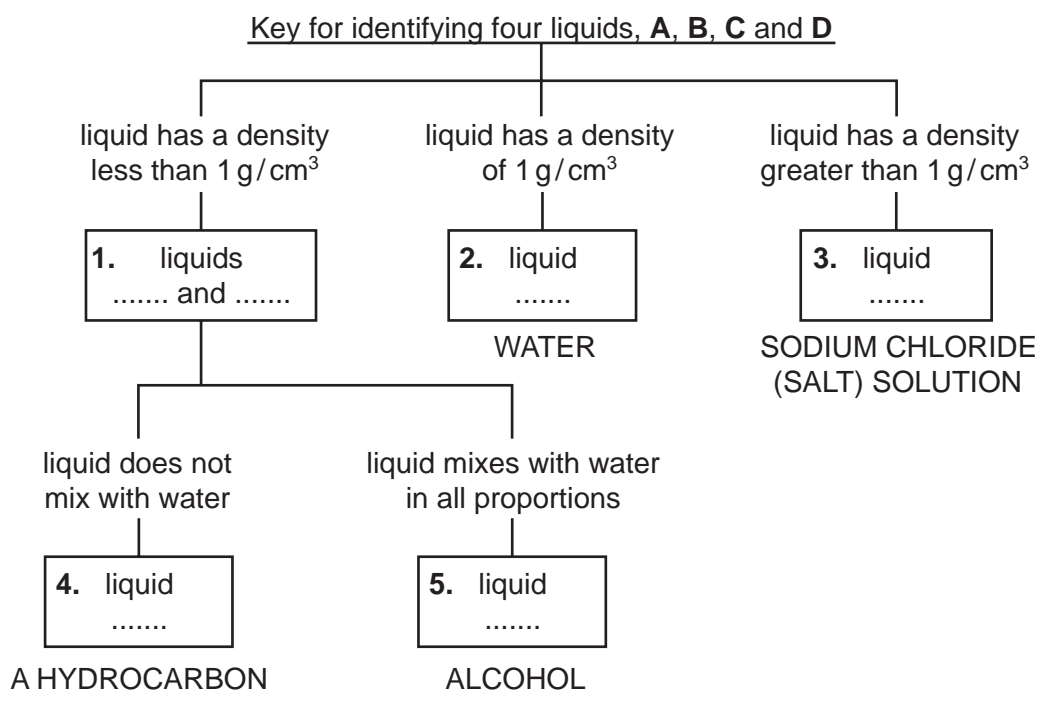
Key for identifying four liquids, **A**, **B**, **C** and **D**

liquid has a density less than 1 g / $cm^3$

liquid has a density of 1 g / $cm^3$

liquid has a density greater than 1 g / $cm^3$

**1.** liquids ....... and .......

**2.** liquid .......

WATER

**3.** liquid .......

SODIUM CHLORIDE (SALT) SOLUTION

liquid does not mix with water

liquid mixes with water in all proportions

**4.** liquid .......

A HYDROCARBON

**5.** liquid .......

ALCOHOL